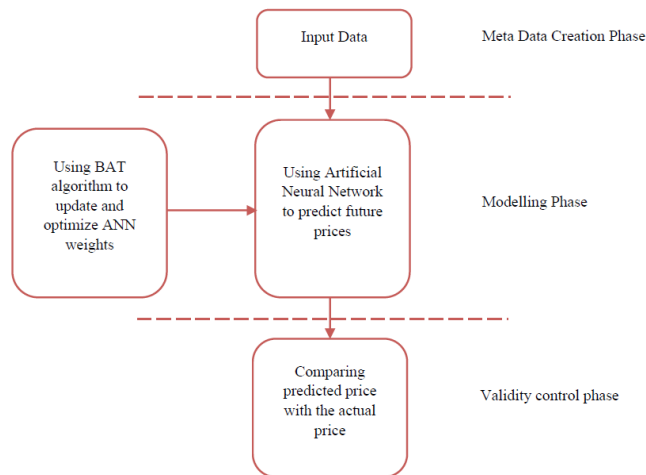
Input Data

Meta Data Creation Phase

Using BAT algorithm to update and optimize ANN weights

Using Artificial Neural Network to predict future prices

Modelling Phase

Comparing predicted price with the actual price

Validity control phase